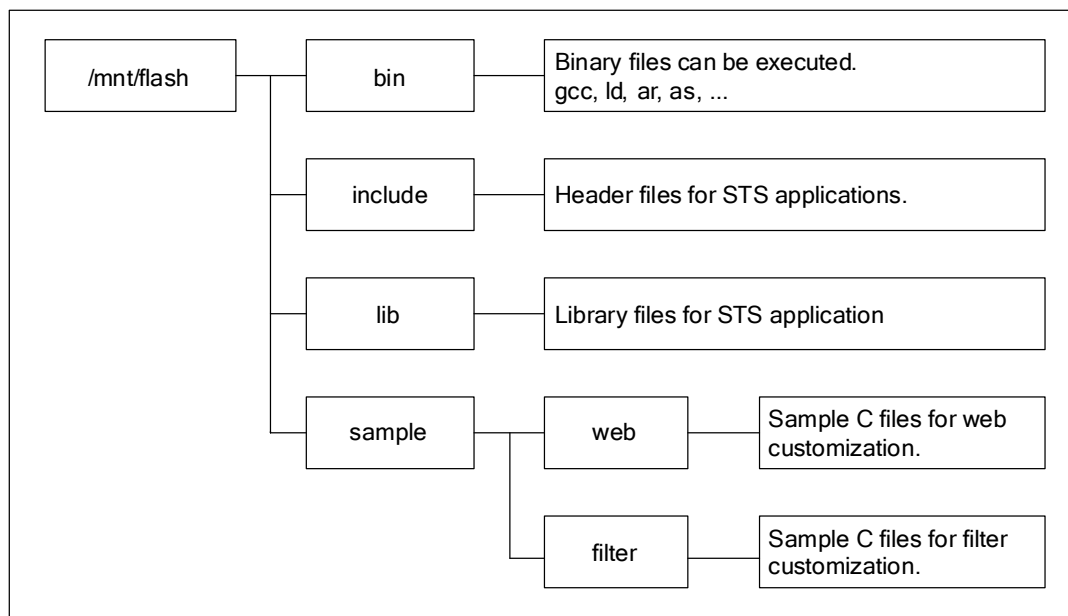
/mnt/flash

bin

Binary files can be executed.
gcc, ld, ar, as, ...

include

Header files for STS applications.

lib

Library files for STS application

sample

web

Sample C files for web customization.

filter

Sample C files for filter customization.